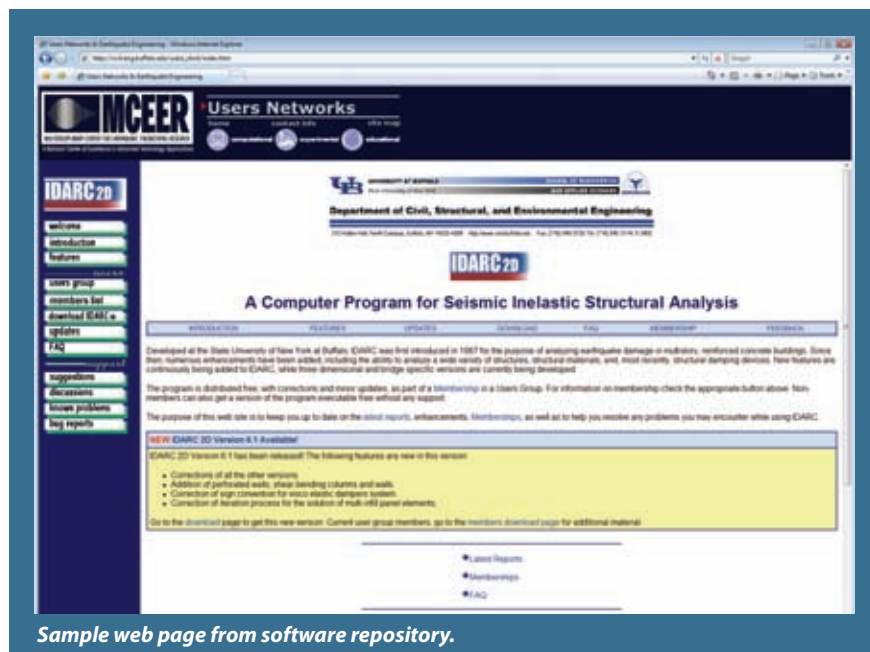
Users Networks

IDARC 2D

welcome
introduction
features
users group
members list
download IDARC
updates
FAQ
suggestions
discussions
known problems
bug reports

Department of Civil, Structural, and Environmental Engineering

IDARC 2D

A Computer Program for Seismic Inelastic Structural Analysis

Developed at the State University of New York at Buffalo, IDARC was first introduced in 1987 for the purpose of analyzing earthquake damage in multistory, reinforced concrete buildings. Since then, numerous enhancements have been added, including the ability to analyze a wide variety of structures, structural materials, and, most recently, structural damping devices. New features are continuously being added to IDARC, while three dimensional and bridge specific versions are currently being developed.

The program is distributed free, with corrections and minor updates, as part of a Membership in a Users Group. For information on membership check the appropriate button above. Non-members can also get a version of the program executable free without any support.

The purpose of this web site is to keep you up to date on the latest reports, enhancements, Memberships, as well as to help you resolve any problems you may encounter while using IDARC.

NEW IDARC 2D Version 6.1 Available!

IDARC 2D Version 6.1 has been released! The following features are new in this version:

- Corrections of all the other versions.
- Addition of perforated walls, shear bending columns and walls.
- Correction of sign convention for visco elastic dampers system.
- Correction of iteration process for the solution of multi-infill panel elements.

Go to the download page to get this new version. Current user group members, go to the members download page for additional material.

Latest Reports
Memberships
FAQ

Sample web page from software repository.